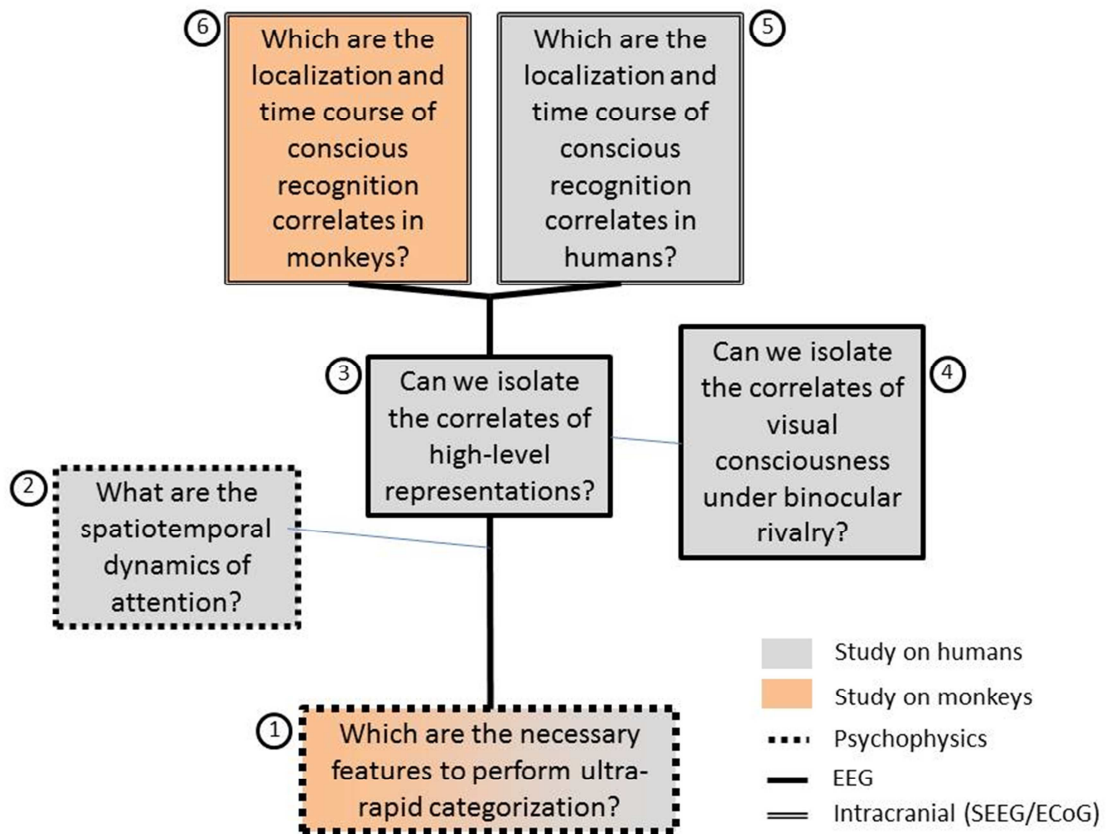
6
Which are the localization and time course of conscious recognition correlates in monkeys?

5
Which are the localization and time course of conscious recognition correlates in humans?

3
Can we isolate the correlates of high-level representations?

4
Can we isolate the correlates of visual consciousness under binocular rivalry?

2
What are the spatiotemporal dynamics of attention?

1
Which are the necessary features to perform ultra-rapid categorization?

Study on humans
Study on monkeys
Psychophysics
EEG
Intracranial (SEEG/ECoG)